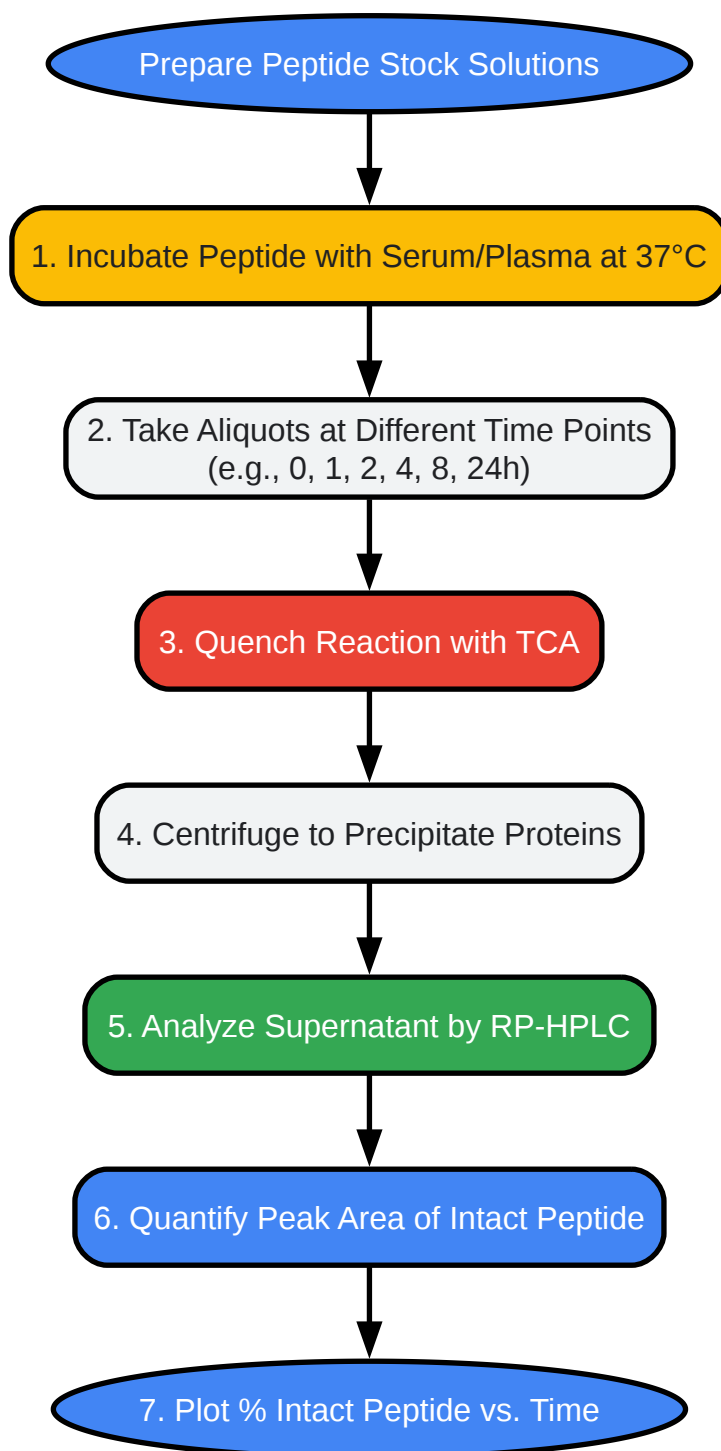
Prepare Peptide Stock Solutions

1. Incubate Peptide with Serum/Plasma at 37°C

2. Take Aliquots at Different Time Points (e.g., 0, 1, 2, 4, 8, 24h)

3. Quench Reaction with TCA

4. Centrifuge to Precipitate Proteins

5. Analyze Supernatant by RP-HPLC

6. Quantify Peak Area of Intact Peptide

7. Plot % Intact Peptide vs. Time